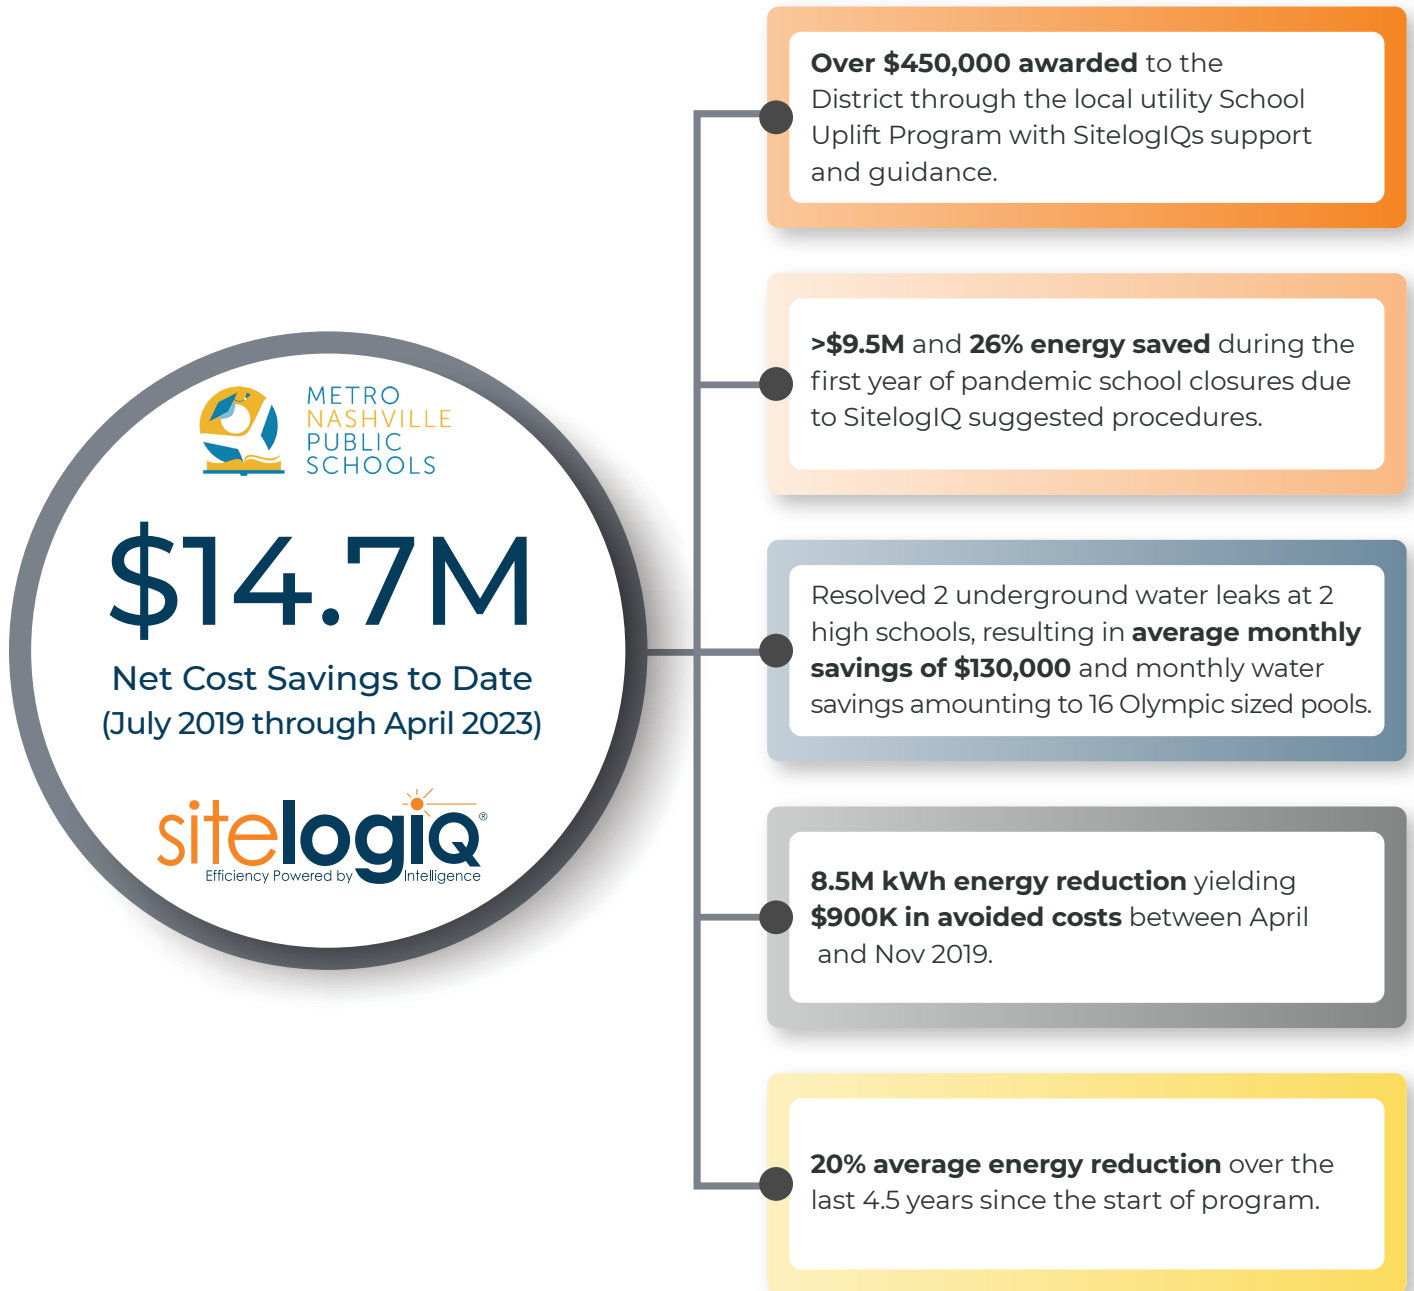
METRO
NASHVILLE
PUBLIC
SCHOOLS

$14.7M

Net Cost Savings to Date
(July 2019 through April 2023)

sitelogiQ®
Efficiency Powered by Intelligence

**Over $450,000 awarded** to the District through the local utility School Uplift Program with SitelogIQs support and guidance.

**>$9.5M** and **26% energy saved** during the first year of pandemic school closures due to SitelogIQ suggested procedures.

Resolved 2 underground water leaks at 2 high schools, resulting in **average monthly savings of $130,000** and monthly water savings amounting to 16 Olympic sized pools.

**8.5M kWh energy reduction** yielding **$900K in avoided costs** between April and Nov 2019.

**20% average energy reduction** over the last 4.5 years since the start of program.